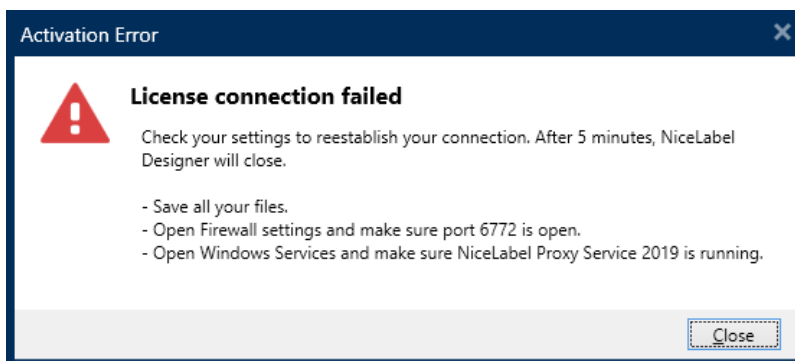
Activation Error

License connection failed

Check your settings to reestablish your connection. After 5 minutes, NiceLabel Designer will close.

- Save all your files.
- Open Firewall settings and make sure port 6772 is open.
- Open Windows Services and make sure NiceLabel Proxy Service 2019 is running.

Close